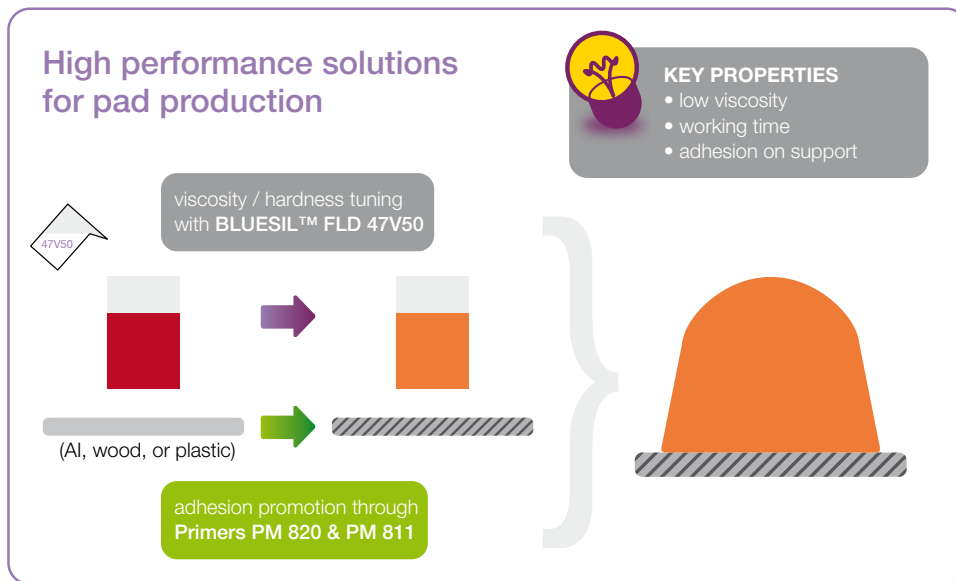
High performance solutions for pad production

KEY PROPERTIES
• low viscosity
• working time
• adhesion on support

viscosity / hardness tuning with BLUESIL™ FLD 47V50

47V50

(Al, wood, or plastic)

adhesion promotion through Primers PM 820 & PM 811